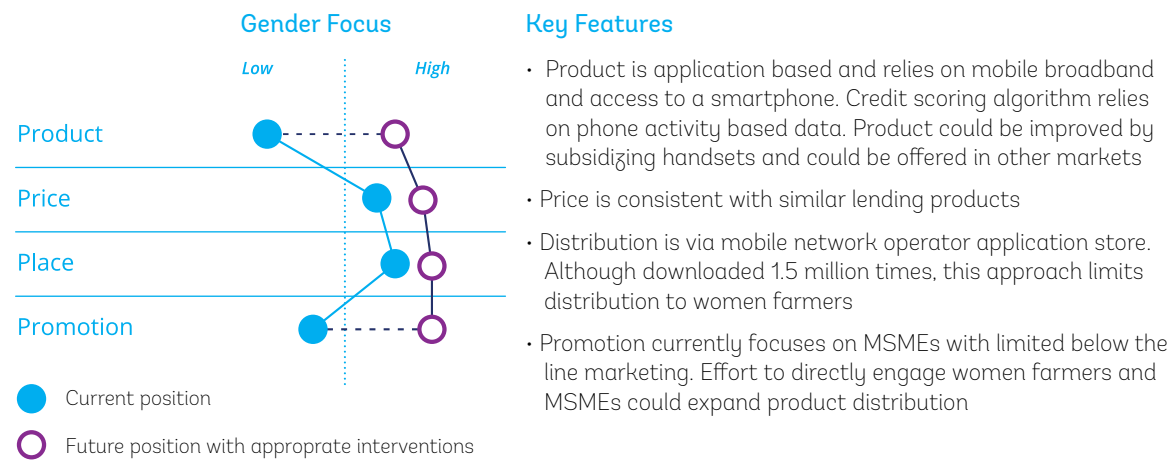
Gender Focus

Low

High

Product

Price

Place

Promotion

Current position

Future position with approprate interventions

Key Features

• Product is application based and relies on mobile broadband and access to a smartphone. Credit scoring algorithm relies on phone activity based data. Product could be improved by subsidizing handsets and could be offered in other markets

• Price is consistent with similar lending products

• Distribution is via mobile network operator application store. Although downloaded 1.5 million times, this approach limits distribution to women farmers

• Promotion currently focuses on MSMEs with limited below the line marketing. Effort to directly engage women farmers and MSMEs could expand product distribution